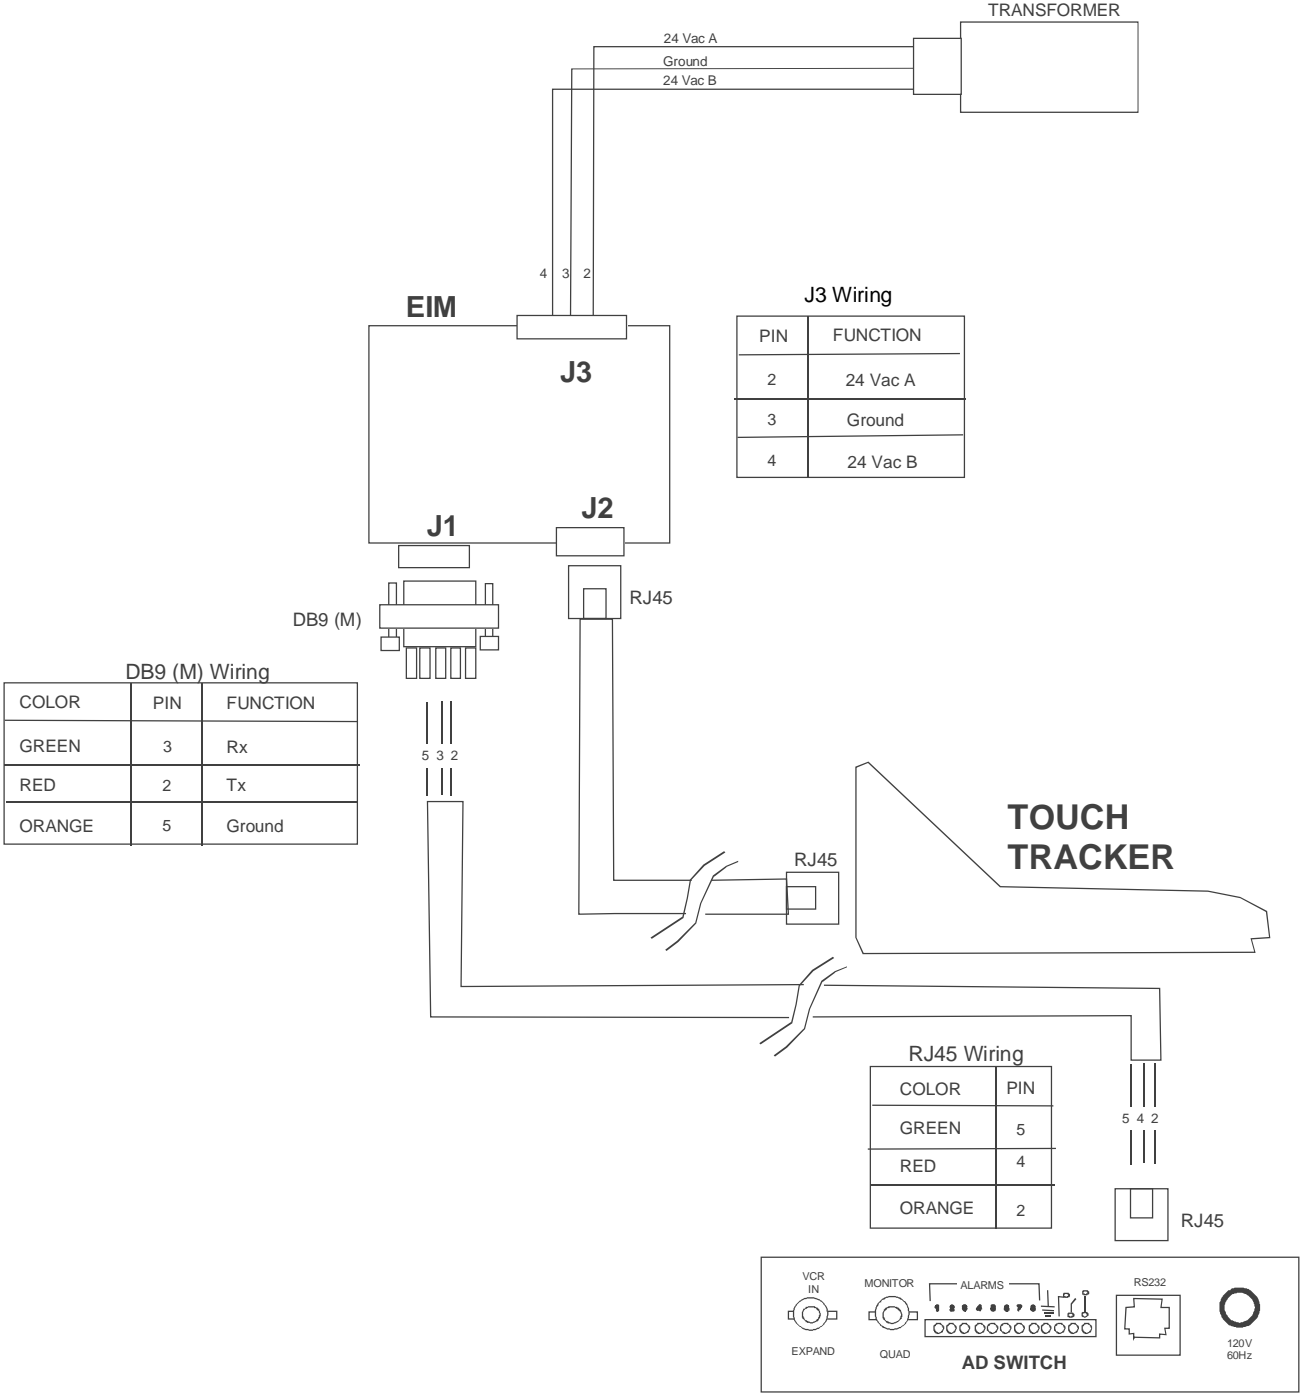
TRANSFORMER

24 Vac A
Ground
24 Vac B

4 3 2

EIM

J3

J3 Wiring

| PIN | FUNCTION |
|---|---|
| 2 | 24 Vac A |
| 3 | Ground |
| 4 | 24 Vac B |

J1

J2

DB9 (M)

RJ45

DB9 (M) Wiring

| COLOR | PIN | FUNCTION |
|---|---|---|
| GREEN | 3 | Rx |
| RED | 2 | Tx |
| ORANGE | 5 | Ground |

5 3 2

TOUCH TRACKER

RJ45

RJ45 Wiring

| COLOR | PIN |
|---|---|
| GREEN | 5 |
| RED | 4 |
| ORANGE | 2 |

5 4 2

RJ45

VCR IN

EXPAND

MONITOR

QUAD

ALARMS

1 2 3 4 5 6 7 8

RS232

120V 60Hz

AD SWITCH